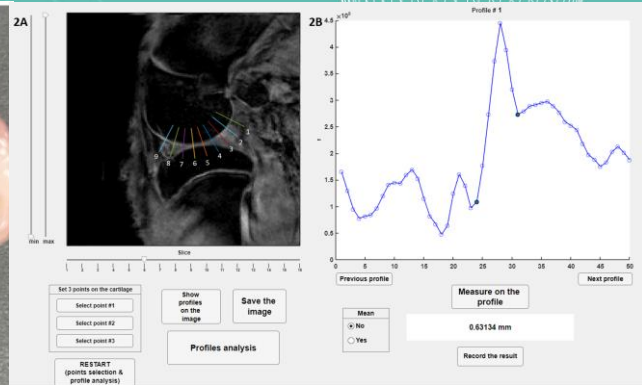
2A

min max

1 2 3 4 5 6 7 8 9

Slice

1 2 3 4 5 6 7 8 9 10 11 12 13 14 15 16 17 18

Set 3 points on the cartilage

Select point #1

Select point #2

Select point #3

Show profiles on the image

Save the image

Profiles analysis

RESTART (points selection & profile analysis)

2B

Profile # 1

$\times 10^{5}$

4.5

4

3.5

3

2.5

2

1.5

1

0.5

0

0 5 10 15 20 25 30 35 40 45 50

Previous profile

Measure on the profile

Next profile

Mean

No

Yes

0.63134 mm

Record the result